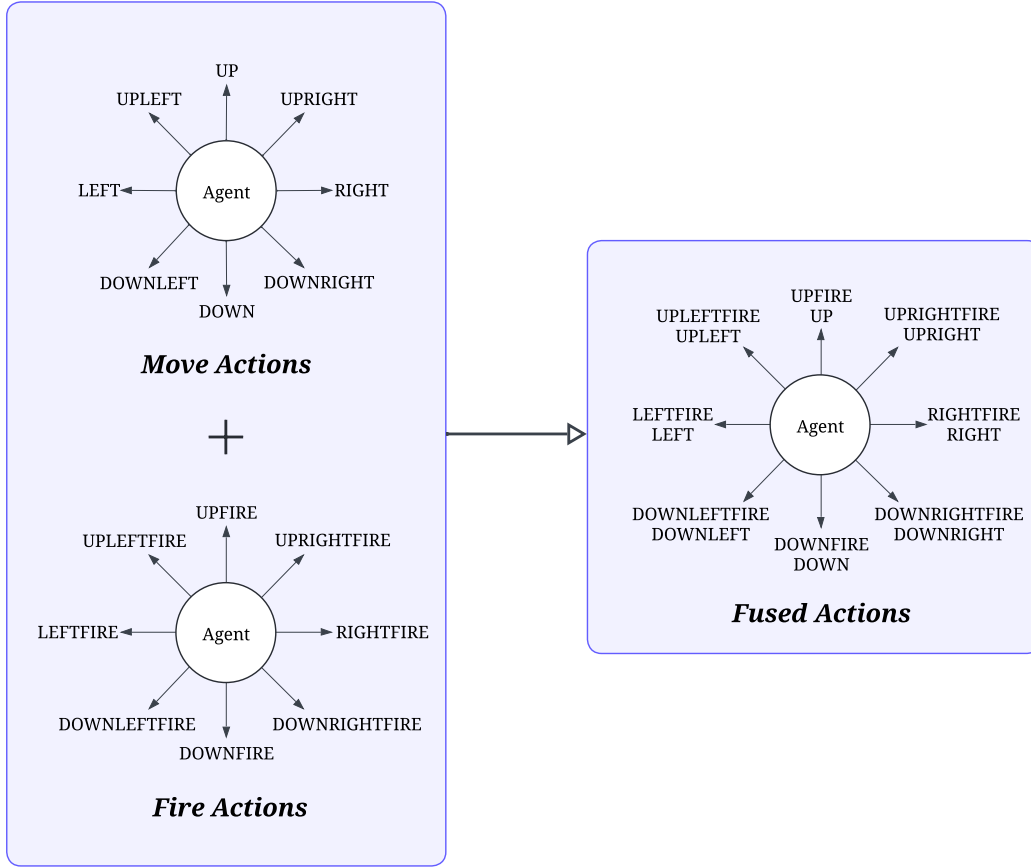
UP
UPLEFT
UPRIGHT
LEFT
Agent
RIGHT
DOWNLEFT
DOWNRIGHT
DOWN

Move Actions

+

UPFIRE
UPLEFTFIRE
UPRIGHTFIRE
LEFTFIRE
Agent
RIGHTFIRE
DOWNLEFTFIRE
DOWNRIGHTFIRE
DOWNFIRE

Fire Actions

UPFIRE
UP
UPLEFTFIRE
UPLEFT
UPRIGHTFIRE
UPRIGHT
LEFTFIRE
LEFT
Agent
RIGHTFIRE
RIGHT
DOWNLEFTFIRE
DOWNLEFT
DOWNRIGHTFIRE
DOWNRIGHT
DOWNFIRE
DOWN

Fused Actions